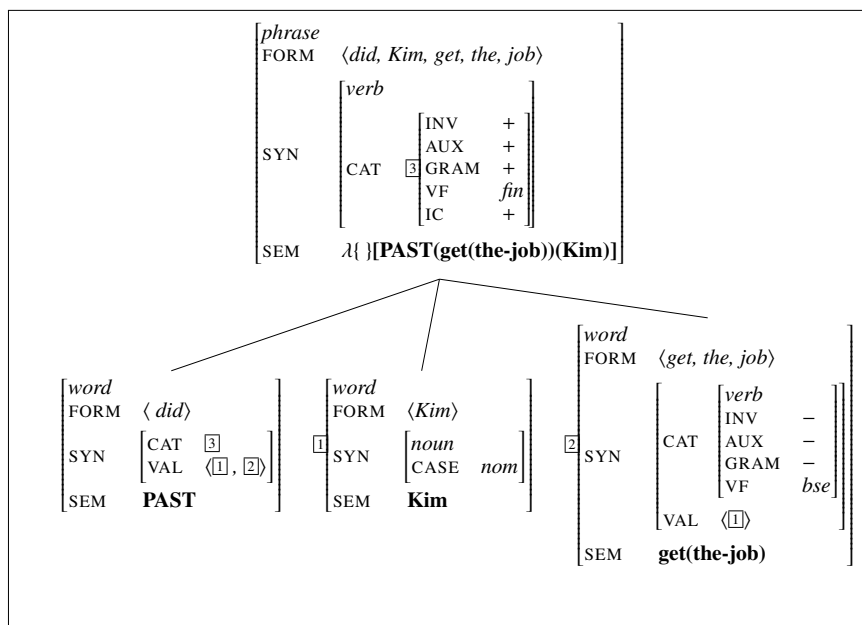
phrase
FORM ⟨did, Kim, get, the, job⟩

SYN
verb
CAT 3
INV +
AUX +
GRAM +
VF fin
IC +

SEM λ{ }[PAST(get(the-job))(Kim)]

word
FORM ⟨ did⟩
SYN
CAT 3
VAL ⟨1, 2⟩
SEM PAST

1
word
FORM ⟨Kim⟩
SYN
noun
CASE nom
SEM Kim

2
word
FORM ⟨get, the, job⟩
SYN
CAT
verb
INV –
AUX –
GRAM –
VF bse
VAL ⟨1⟩
SEM get(the-job)